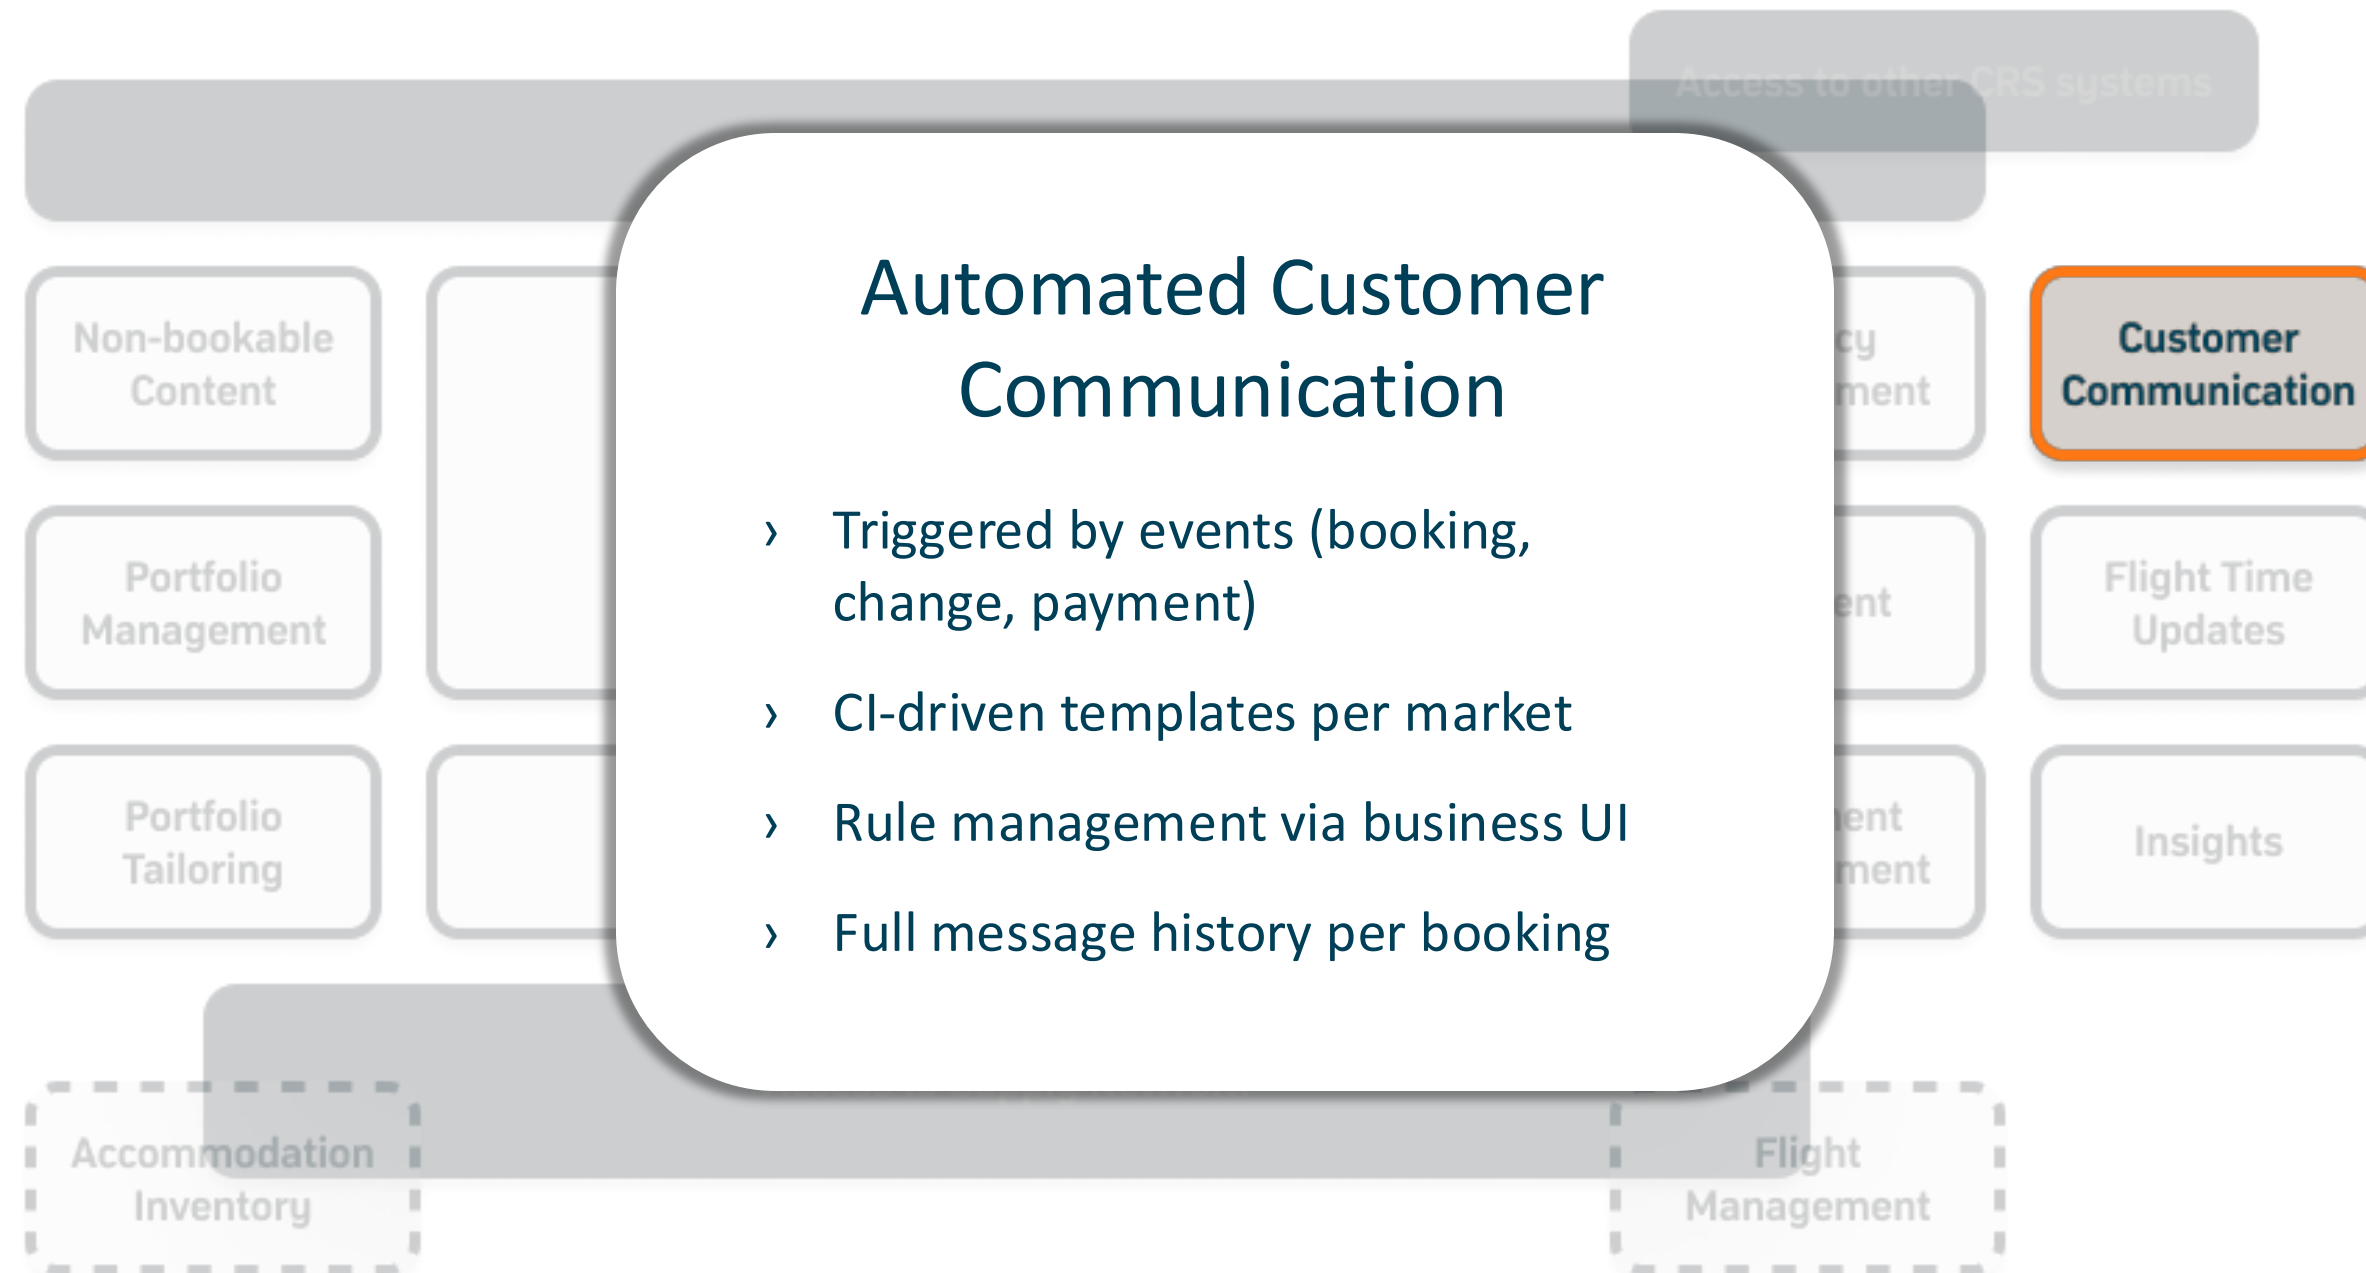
Access to other CRS systems

Non-bookable Content

Portfolio Management

Portfolio Tailoring

Automated Customer Communication

› Triggered by events (booking, change, payment)

› CI-driven templates per market

› Rule management via business UI

› Full message history per booking

cy ment

ent

ent ment

Customer Communication

Flight Time Updates

Insights

Accommodation Inventory

Flight Management